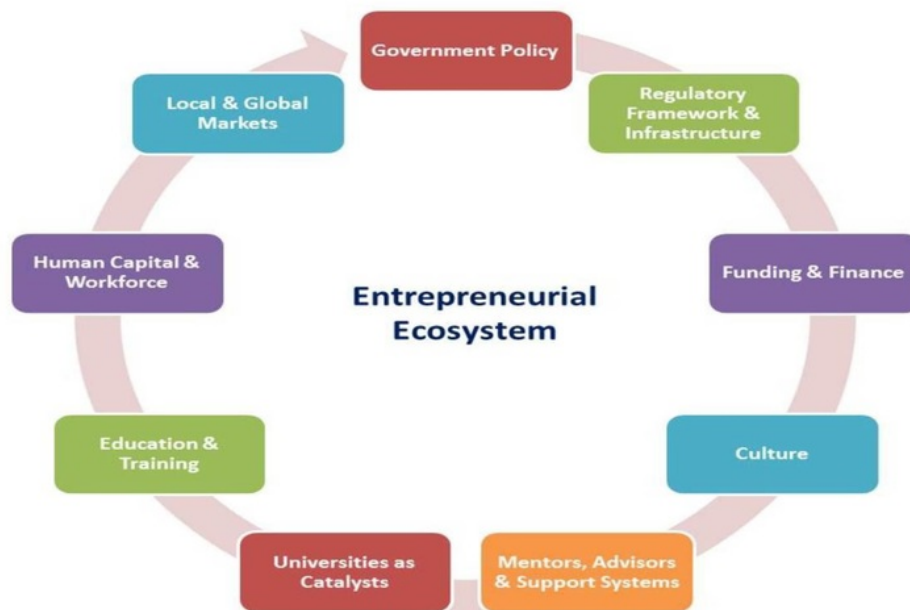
Government Policy

Regulatory Framework & Infrastructure

Funding & Finance

Culture

Mentors, Advisors & Support Systems

Universities as Catalysts

Education & Training

Human Capital & Workforce

Local & Global Markets

Entrepreneurial Ecosystem